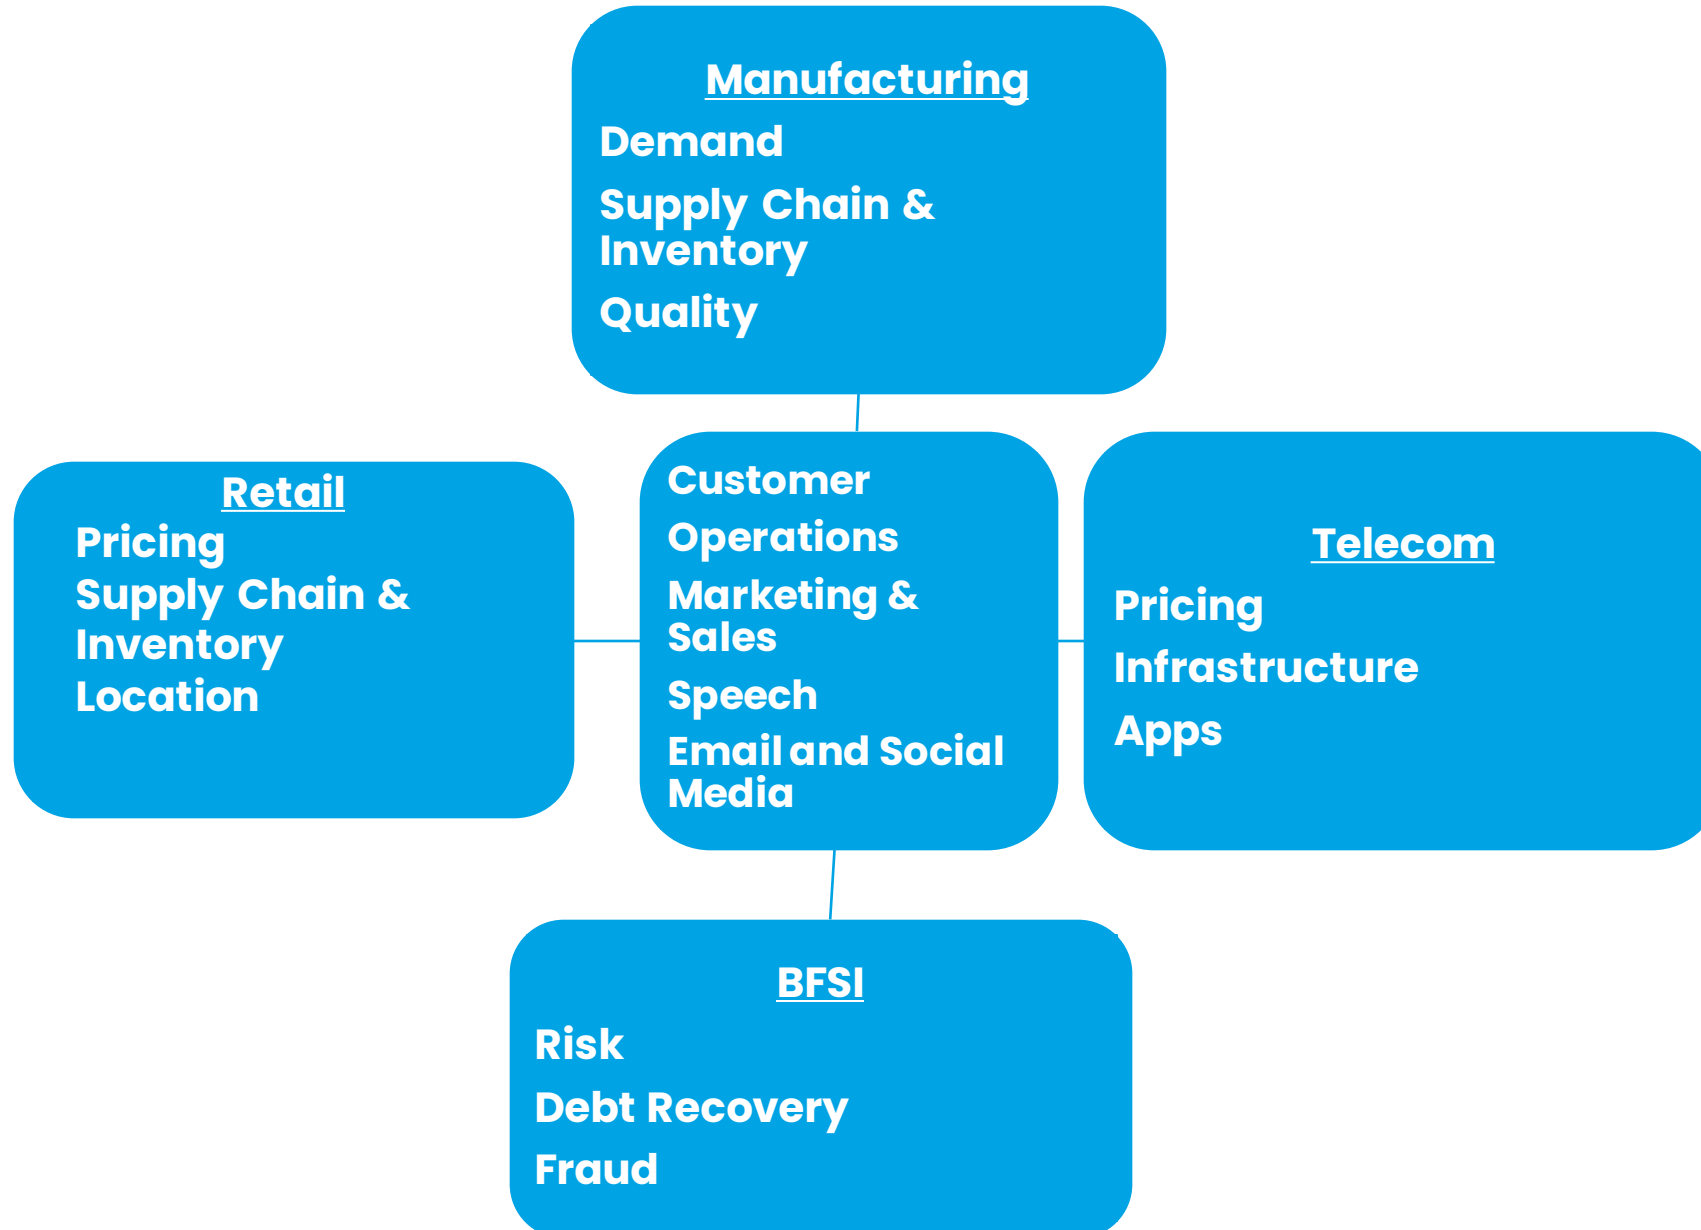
Manufacturing
Demand
Supply Chain & Inventory
Quality

Retail
Pricing
Supply Chain & Inventory
Location

Customer
Operations
Marketing & Sales
Speech
Email and Social Media

Telecom
Pricing
Infrastructure
Apps

BFSI
Risk
Debt Recovery
Fraud